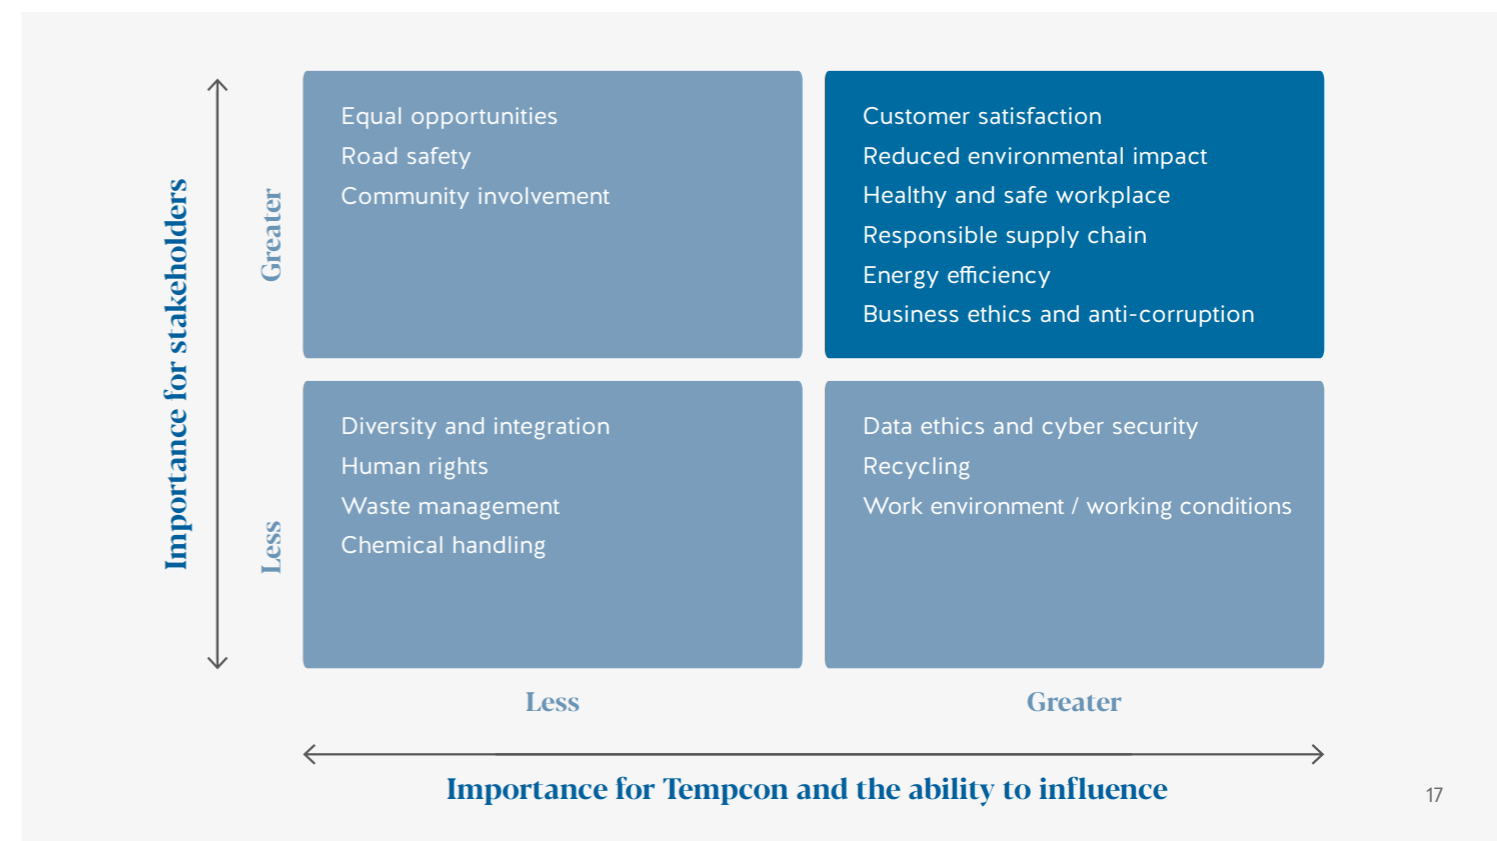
Importance for stakeholders

Greater

Equal opportunities
Road safety
Community involvement

Customer satisfaction
Reduced environmental impact
Healthy and safe workplace
Responsible supply chain
Energy efficiency
Business ethics and anti-corruption

Less

Diversity and integration
Human rights
Waste management
Chemical handling

Data ethics and cyber security
Recycling
Work environment / working conditions

Less

Greater

Importance for Tempcon and the ability to influence

17